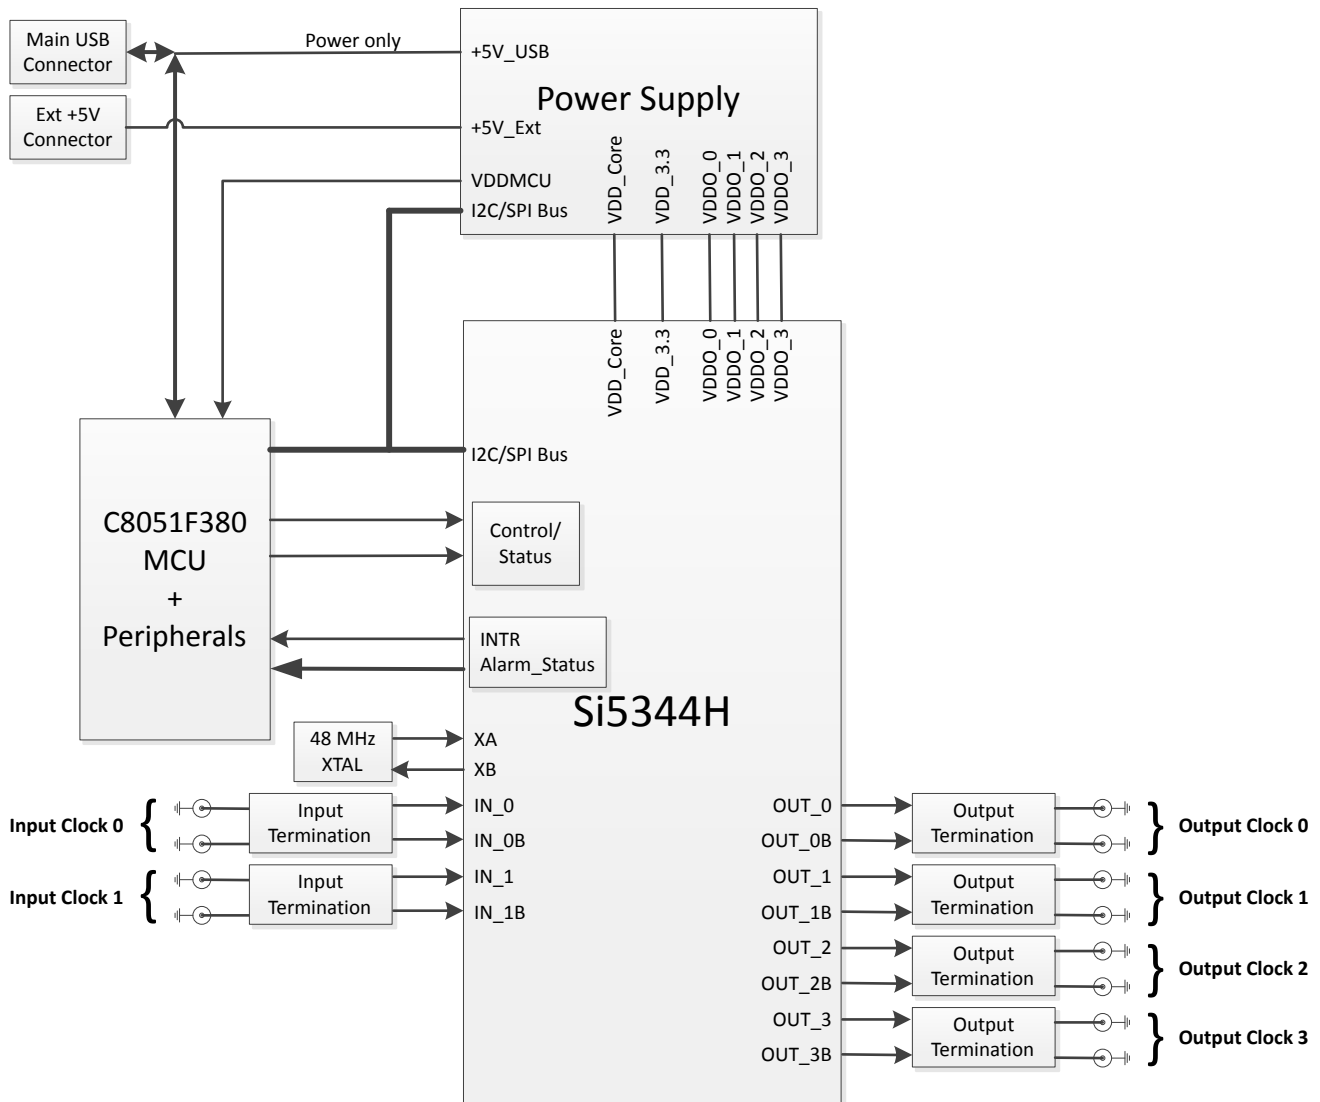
Main USB Connector

Power only

+5V_USB

Power Supply

Ext +5V Connector

+5V_Ext

VDDMCU

I2C/SPI Bus

VDD_Core

VDD_3.3

VDDO_0

VDDO_1

VDDO_2

VDDO_3

VDD_Core

VDD_3.3

VDDO_0

VDDO_1

VDDO_2

VDDO_3

I2C/SPI Bus

C8051F380 MCU + Peripherals

Control/ Status

INTR

Alarm_Status

Si5344H

48 MHz XTAL

XA

XB

Input Clock 0

Input Termination

IN_0

IN_0B

Input Clock 1

Input Termination

IN_1

IN_1B

OUT_0

OUT_0B

Output Termination

Output Clock 0

OUT_1

OUT_1B

Output Termination

Output Clock 1

OUT_2

OUT_2B

Output Termination

Output Clock 2

OUT_3

OUT_3B

Output Termination

Output Clock 3